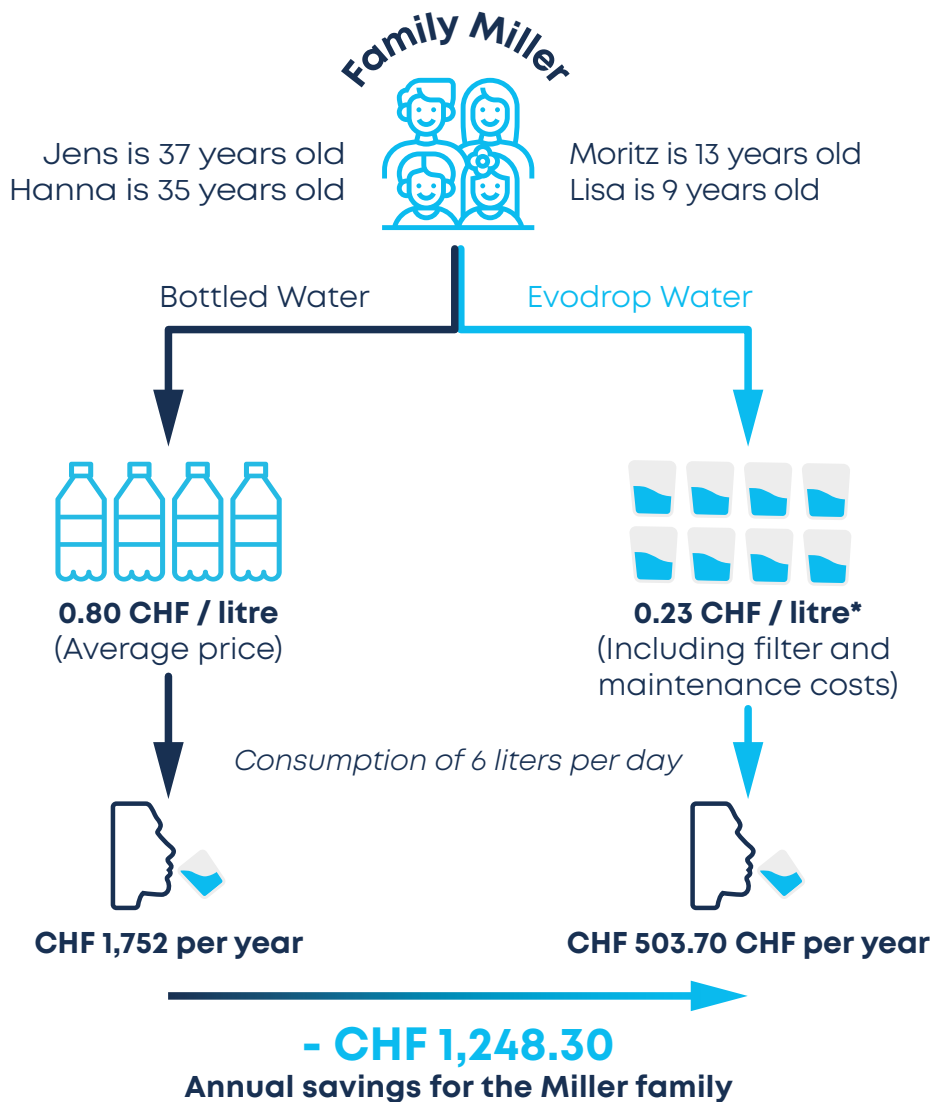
Family Miller

Jens is 37 years old
Hanna is 35 years old

Moritz is 13 years old
Lisa is 9 years old

Bottled Water

Evodrop Water

0.80 CHF / litre
(Average price)

0.23 CHF / litre*
(Including filter and maintenance costs)

Consumption of 6 liters per day

CHF 1,752 per year

CHF 503.70 CHF per year

- CHF 1,248.30
Annual savings for the Miller family